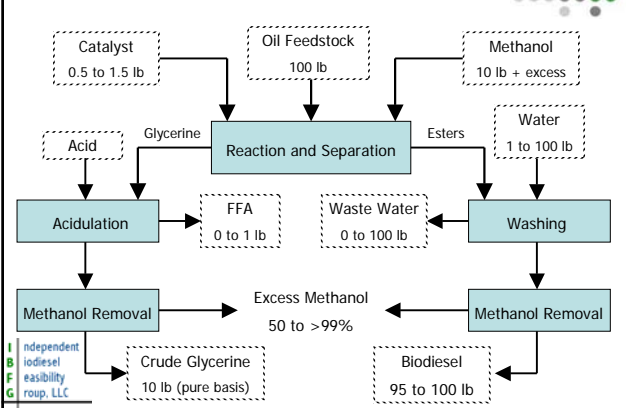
Catalyst
0.5 to 1.5 lb

Oil Feedstock
100 lb

Methanol
10 lb + excess

Acid

Glycerine

Reaction and Separation

Esters

Water
1 to 100 lb

Acidulation

FFA
0 to 1 lb

Waste Water
0 to 100 lb

Washing

Methanol Removal

Excess Methanol
50 to >99%

Methanol Removal

Crude Glycerine
10 lb (pure basis)

Biodiesel
95 to 100 lb

I ndependent
B iodiesel
F easibility
G roup, LLC